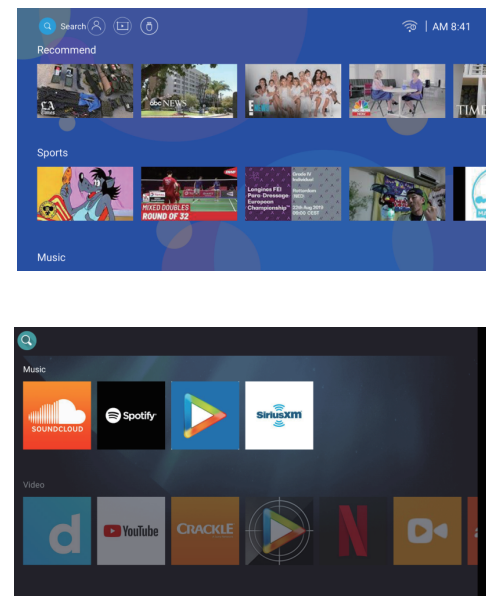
Search

| AM 8:41

Recommend

abc NEWS

TIME

Sports

MIXED DOUBLES
ROUND OF 32

Longines FEI Pure Dressage European Championship

Music

Music

SOUNDCLOUD

Spotify

SiriusXM

Video

d

YouTube

CRACKLE